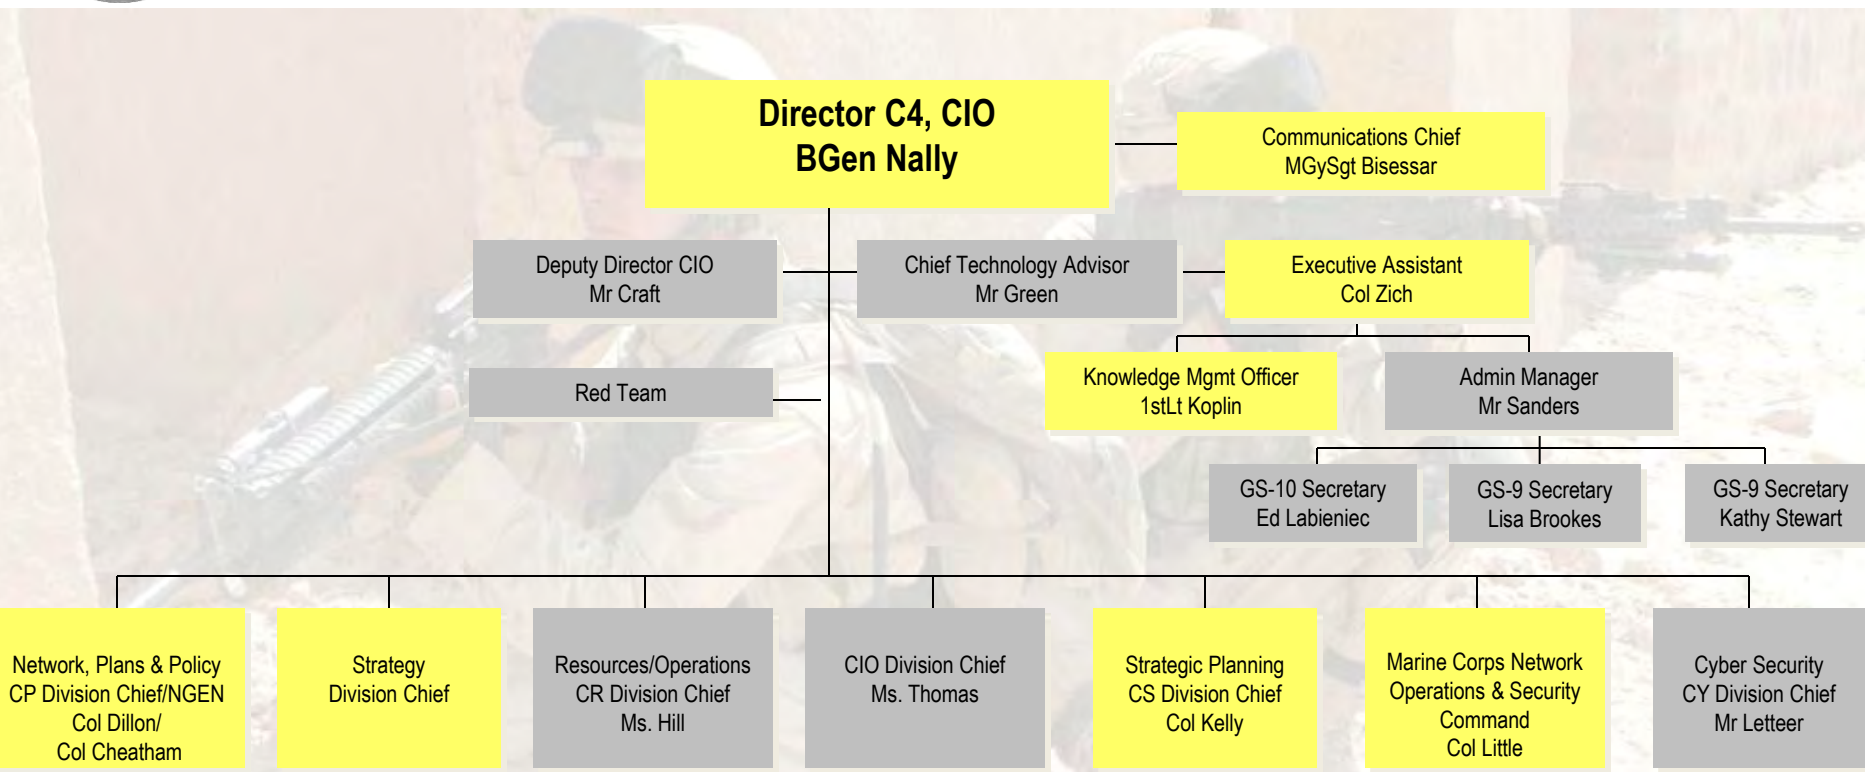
Director C4, CIO
BGen Nally

Communications Chief
MGySgt Bisessar

Deputy Director CIO
Mr Craft

Chief Technology Advisor
Mr Green

Executive Assistant
Col Zich

Red Team

Knowledge Mgmt Officer
1stLt Koplin

Admin Manager
Mr Sanders

GS-10 Secretary
Ed Labieniec

GS-9 Secretary
Lisa Brookes

GS-9 Secretary
Kathy Stewart

Network, Plans & Policy
CP Division Chief/NGEN
Col Dillon/
Col Cheatham

Strategy
Division Chief

Resources/Operations
CR Division Chief
Ms. Hill

CIO Division Chief
Ms. Thomas

Strategic Planning
CS Division Chief
Col Kelly

Marine Corps Network
Operations & Security
Command
Col Little

Cyber Security
CY Division Chief
Mr Letteer